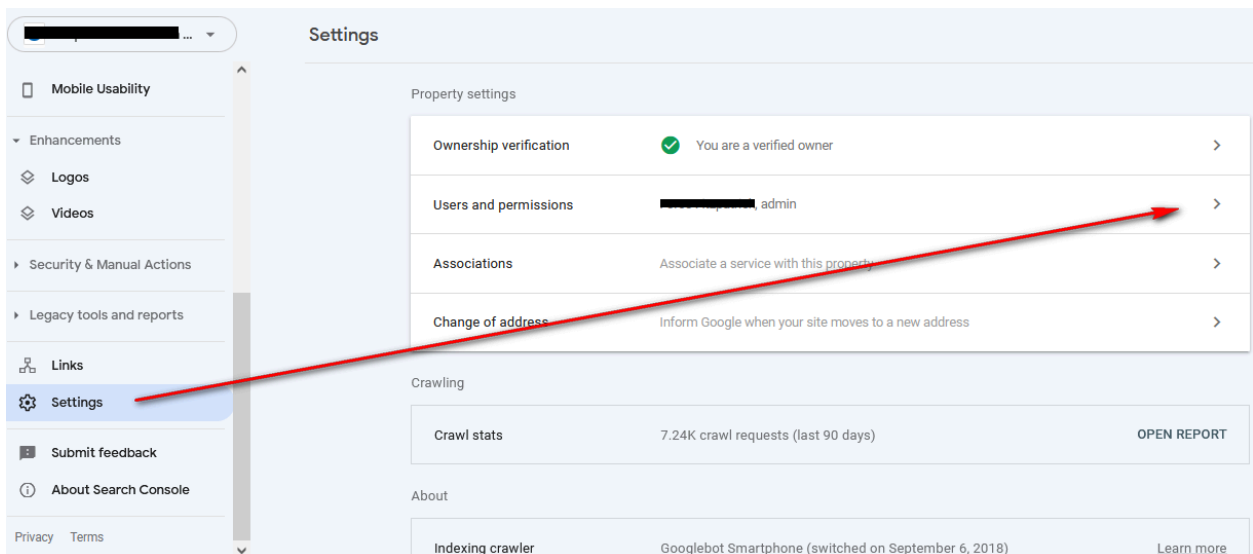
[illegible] ...

Settings

Mobile Usability

Enhancements

Logos

Videos

Security & Manual Actions

Legacy tools and reports

Links

Settings

Submit feedback

About Search Console

Privacy Terms

Property settings

| | | |
|---|---|---|
| Ownership verification | You are a verified owner | > |
| Users and permissions | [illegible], admin | > |
| Associations | Associate a service with this property | > |
| Change of address | Inform Google when your site moves to a new address | > |

Crawling

| | | |
|---|---|---|
| Crawl stats | 7.24K crawl requests (last 90 days) | OPEN REPORT |

About

| | | |
|---|---|---|
| Indexing crawler | Googlebot Smartphone (switched on September 6, 2018) | Learn more |